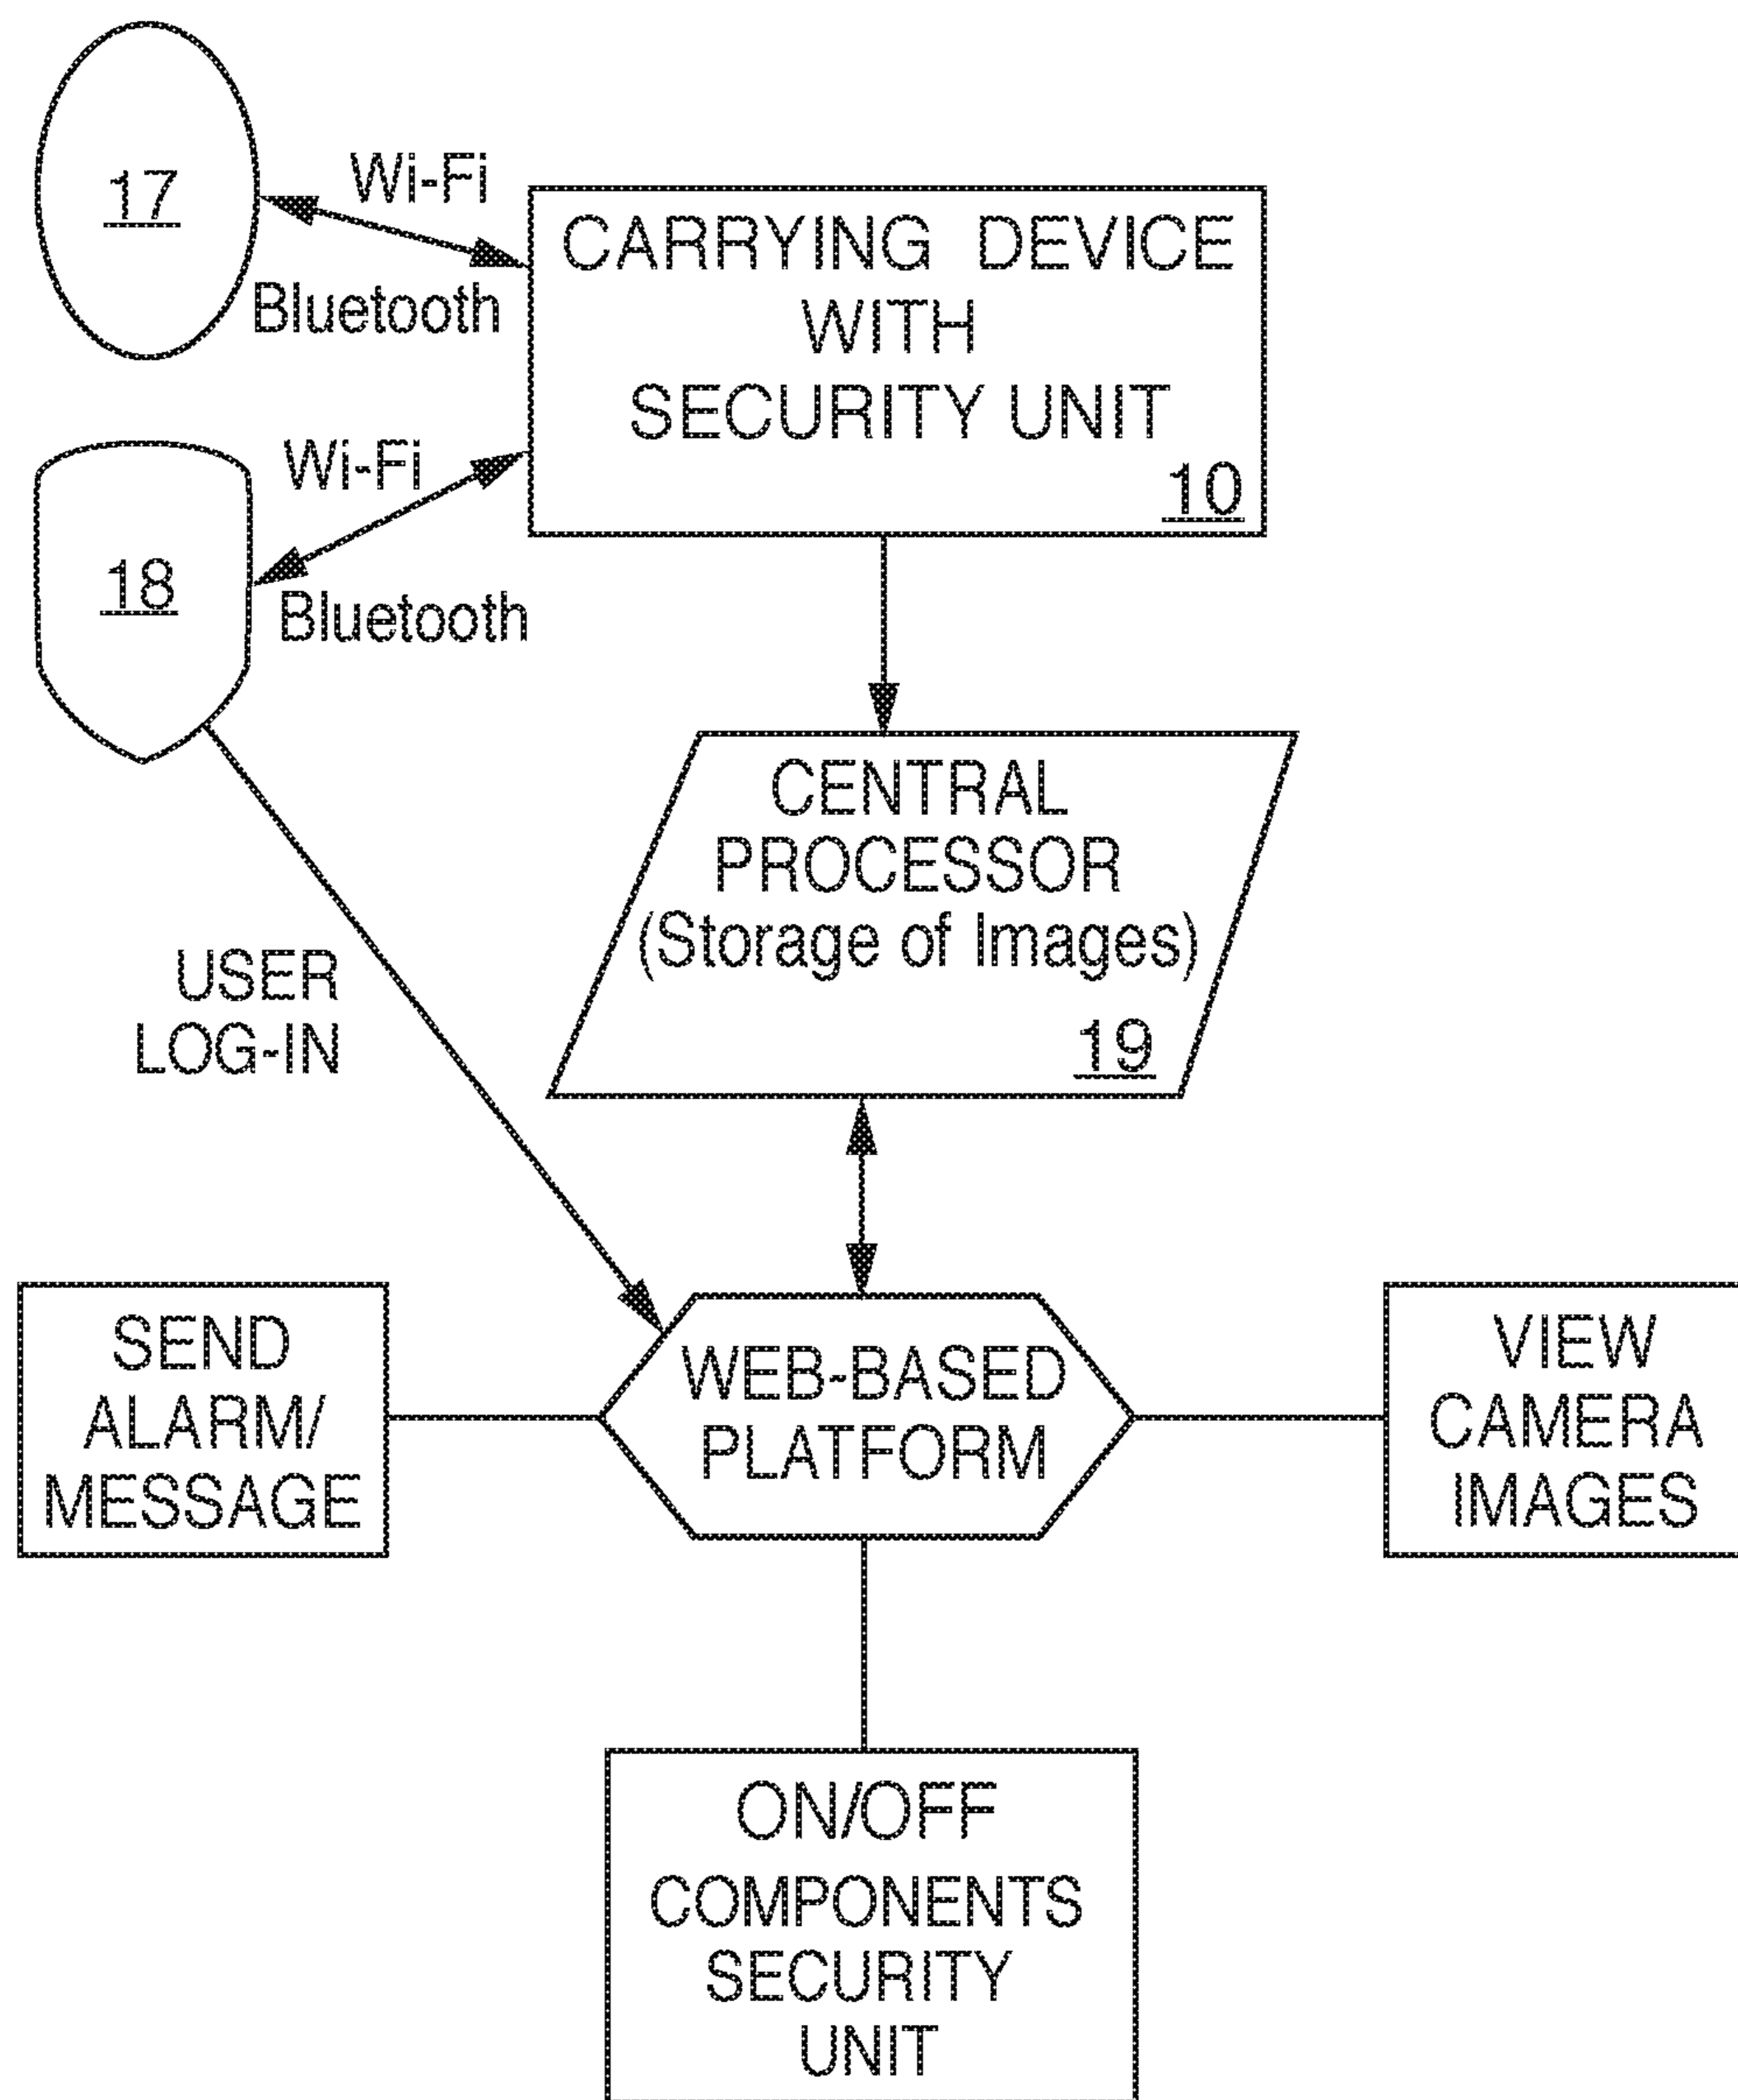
17

Wi-Fi

Bluetooth

CARRYING DEVICE WITH SECURITY UNIT

10

Wi-Fi

18

Bluetooth

CENTRAL PROCESSOR (Storage of Images)

19

USER LOG-IN

SEND ALARM/ MESSAGE

WEB-BASED PLATFORM

VIEW CAMERA IMAGES

ON/OFF COMPONENTS SECURITY UNIT